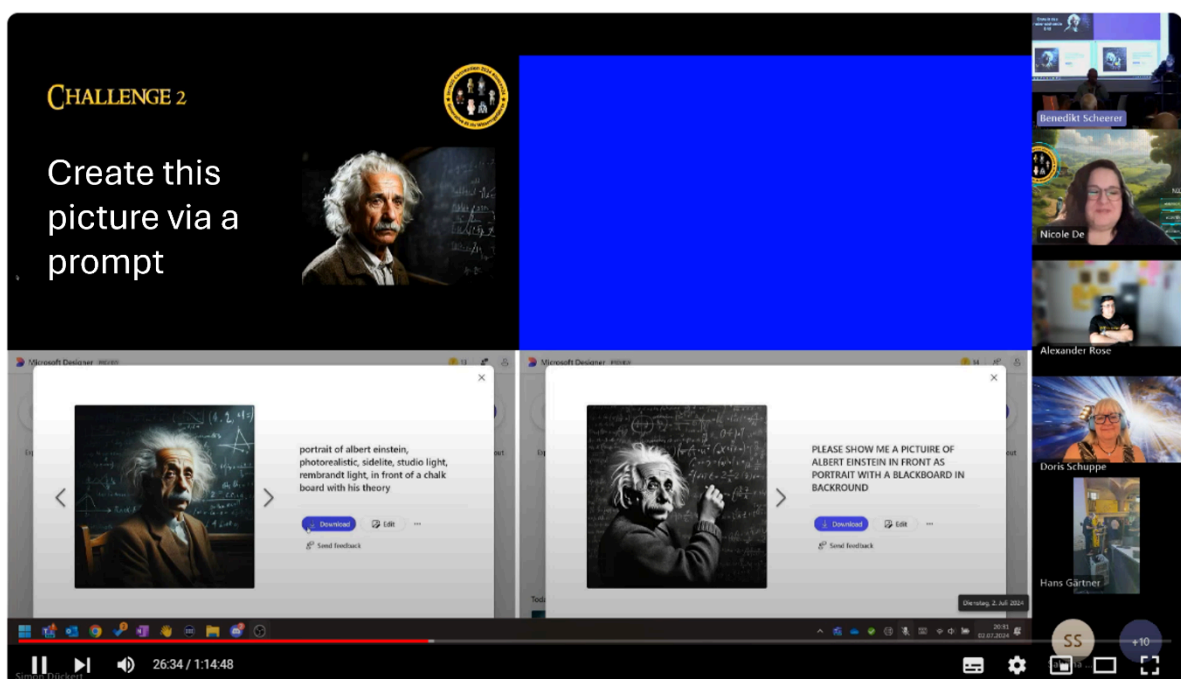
CHALLENGE 2

Create this picture via a prompt

Benedikt Scheerer

Nicole De

Alexander Rose

Doris Schuppe

Hans Gärtner

Microsoft Designer

portrait of albert einstein, photorealistic, sidelite, studio light, rembrandt light, in front of a chalk board with his theory

Download

Edit

Send feedback

Microsoft Designer

PLEASE SHOW ME A PICTIURE OF ALBERT EINSTEIN IN FRONT AS PORTRAIT WITH A BLACKBOARD IN BACKROUND

Download

Edit

Send feedback

Dienstag, 2. Juli 2024

20:13
02.07.2024

SS

+10

26:34 / 1:14:48

Simon Dückert